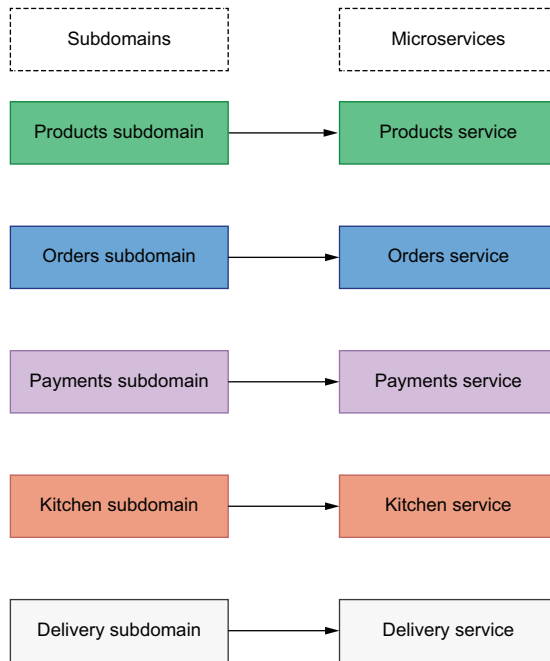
Subdomains

Microservices

Products subdomain

Products service

Orders subdomain

Orders service

Payments subdomain

Payments service

Kitchen subdomain

Kitchen service

Delivery subdomain

Delivery service